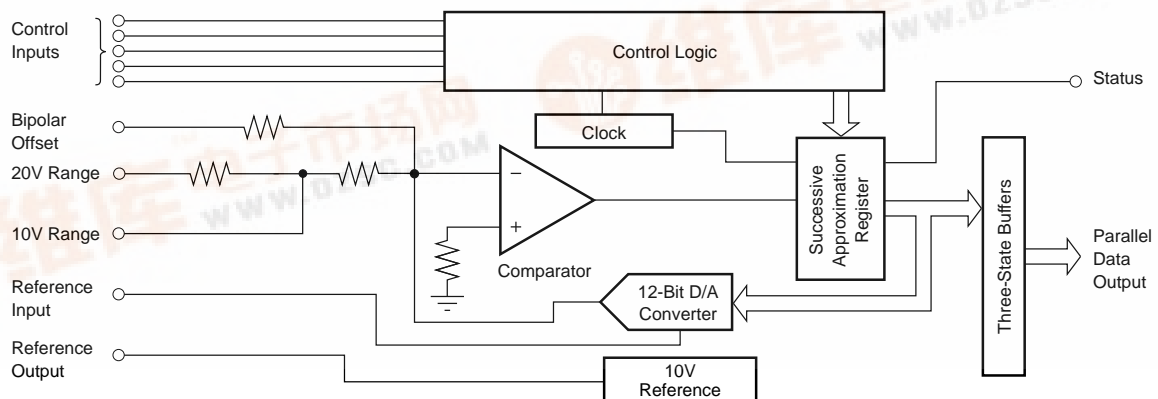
Control Inputs

Control Logic

Status

Bipolar Offset

Clock

20V Range

Successive Approximation Register

Three-State Buffers

10V Range

Comparator

Parallel Data Output

Reference Input

12-Bit D/A Converter

Reference Output

10V Reference